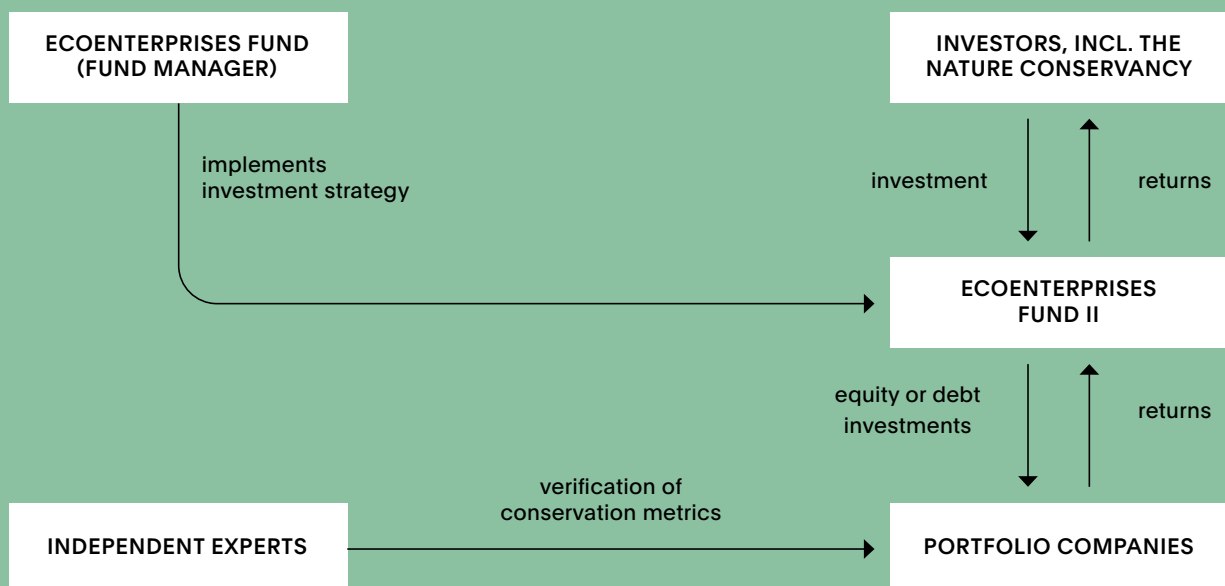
ECOENTERPRISES FUND (FUND MANAGER)

INVESTORS, INCL. THE NATURE CONSERVANCY

implements investment strategy

investment

returns

ECOENTERPRISES FUND II

equity or debt investments

returns

verification of conservation metrics

INDEPENDENT EXPERTS

PORTFOLIO COMPANIES